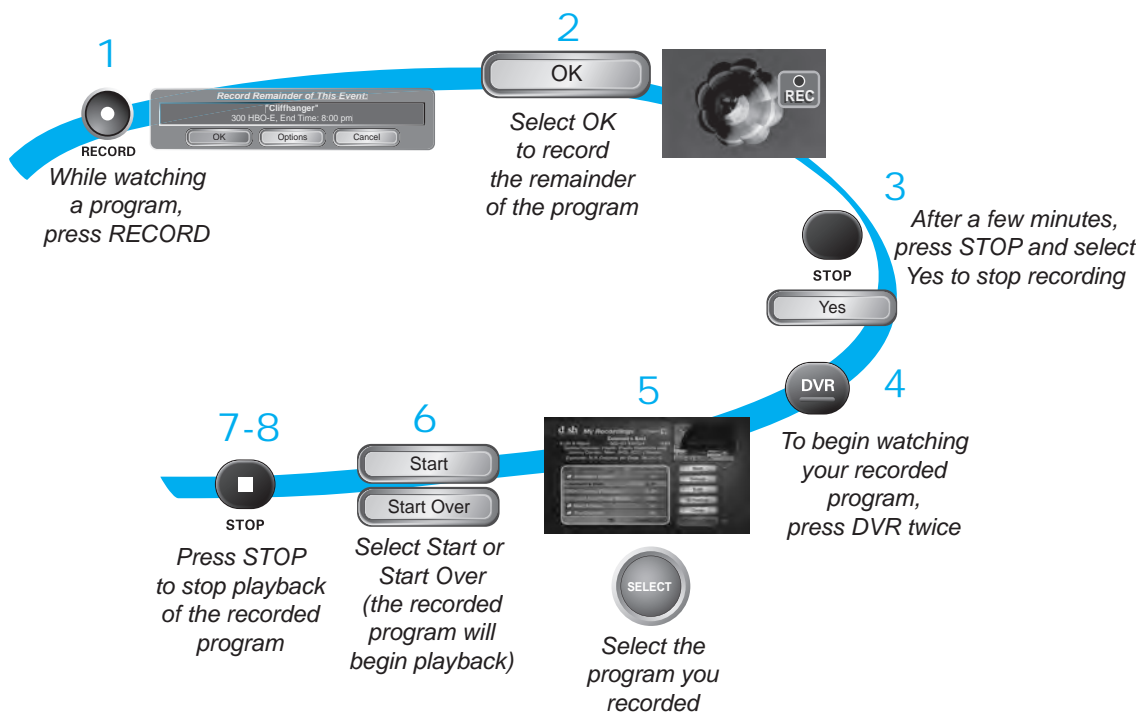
1

RECORD

Record Remainder of This Event:
"Cliffhanger"
300 HBO-E, End Time: 8:00 pm

OK Options Cancel

While watching a program, press RECORD

2

OK

Select OK to record the remainder of the program

REC

3

After a few minutes, press STOP and select Yes to stop recording

STOP

Yes

4

DVR

To begin watching your recorded program, press DVR twice

5

My Recordings

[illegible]

SELECT

Select the program you recorded

6

Start

Start Over

Select Start or Start Over (the recorded program will begin playback)

7-8

STOP

Press STOP to stop playback of the recorded program